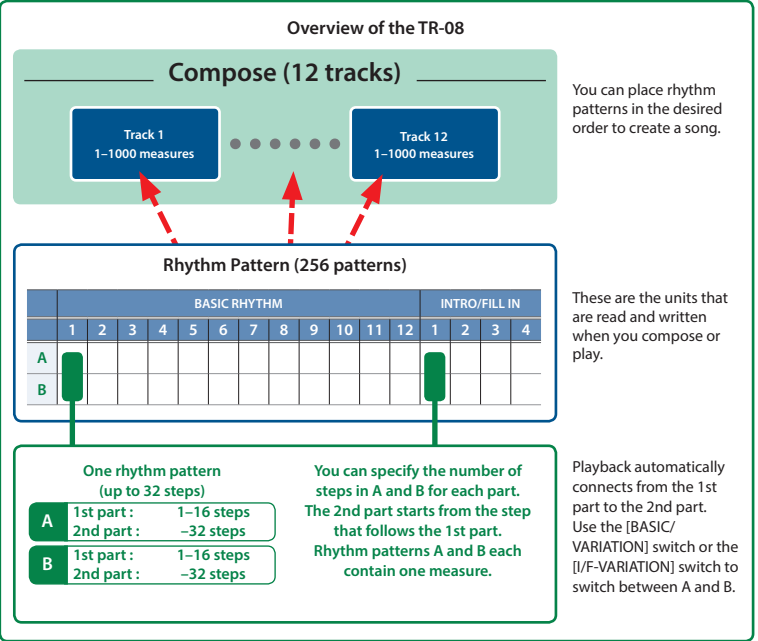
Overview of the TR-08

Compose (12 tracks)

Track 1
1–1000 measures

Track 12
1–1000 measures

You can place rhythm patterns in the desired order to create a song.

Rhythm Pattern (256 patterns)

| | BASIC RHYTHM | | | | | | | | | | | | INTRO/FILL IN | | | |
|---|---|---|---|---|---|---|---|---|---|---|---|---|---|---|---|---|
| | 1 | 2 | 3 | 4 | 5 | 6 | 7 | 8 | 9 | 10 | 11 | 12 | 1 | 2 | 3 | 4 |
| A | | | | | | | | | | | | | | | | |
| B | | | | | | | | | | | | | | | | |

These are the units that are read and written when you compose or play.

One rhythm pattern (up to 32 steps)

A 1st part : 1–16 steps
2nd part : –32 steps

B 1st part : 1–16 steps
2nd part : –32 steps

You can specify the number of steps in A and B for each part. The 2nd part starts from the step that follows the 1st part. Rhythm patterns A and B each contain one measure.

Playback automatically connects from the 1st part to the 2nd part. Use the [BASIC/VARIATION] switch or the [I/F-VARIATION] switch to switch between A and B.